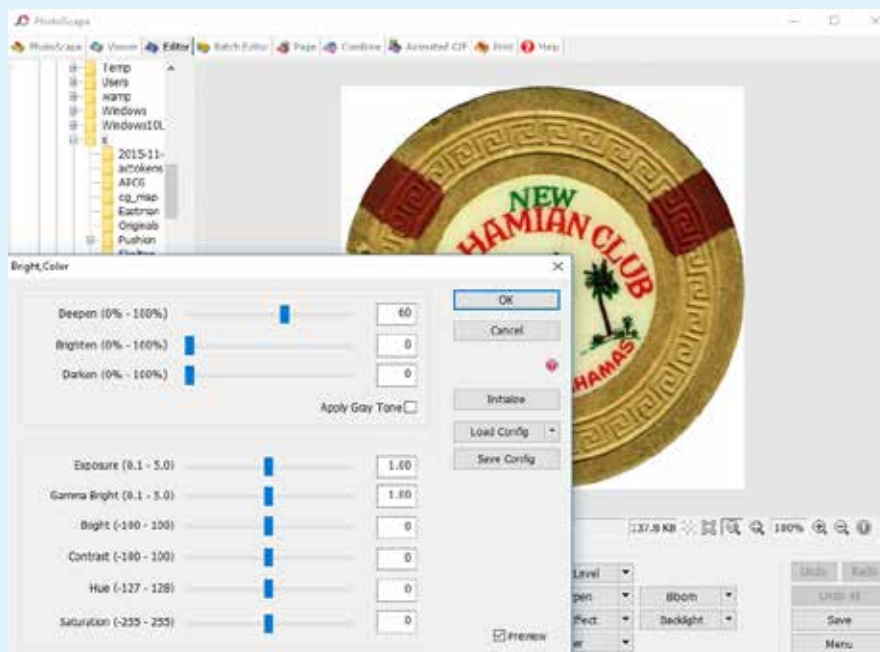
PhotoScape

PhotoScape | Viewer | Editor | Batch Editor | Page | Combine | Animated GIF | Print | Help

Temp
Users
wamp
Windows
Windows10L
2015-11-
actokens
APCS
cg_map
Eastman
Originals
Pushion

NEW
HAMIAN CLUB
HAMAS

Bright,Color

Deepen (0% - 100%) 60
Brighten (0% - 100%) 0
Darken (0% - 100%) 0
Apply Gray Tone

OK
Cancel
Initialize
Load Config
Save Config

Exposure (0.1 - 5.0) 1.00
Gamma Bright (0.1 - 5.0) 1.00
Bright (-100 - 100) 0
Contrast (-100 - 100) 0
Hue (-127 - 128) 0
Saturation (-255 - 255) 0

Preview

137.8 KB 100%

Level
pen
Effect
Bloom
Backlight
Undo Redo
Undo All
Save
Menu